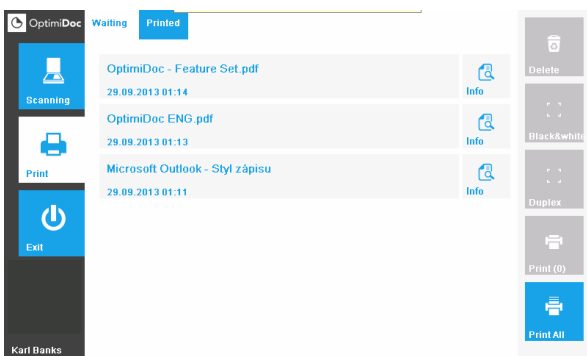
OptimiDoc

Waiting

Printed

Scanning

Print

Exit

Karl Banks

OptimiDoc - Feature Set.pdf
29.09.2013 01:14

Info

OptimiDoc ENG.pdf
29.09.2013 01:13

Info

Microsoft Outlook - Styl zápisu
29.09.2013 01:11

Info

Delete

Black&white

Duplex

Print (0)

Print All